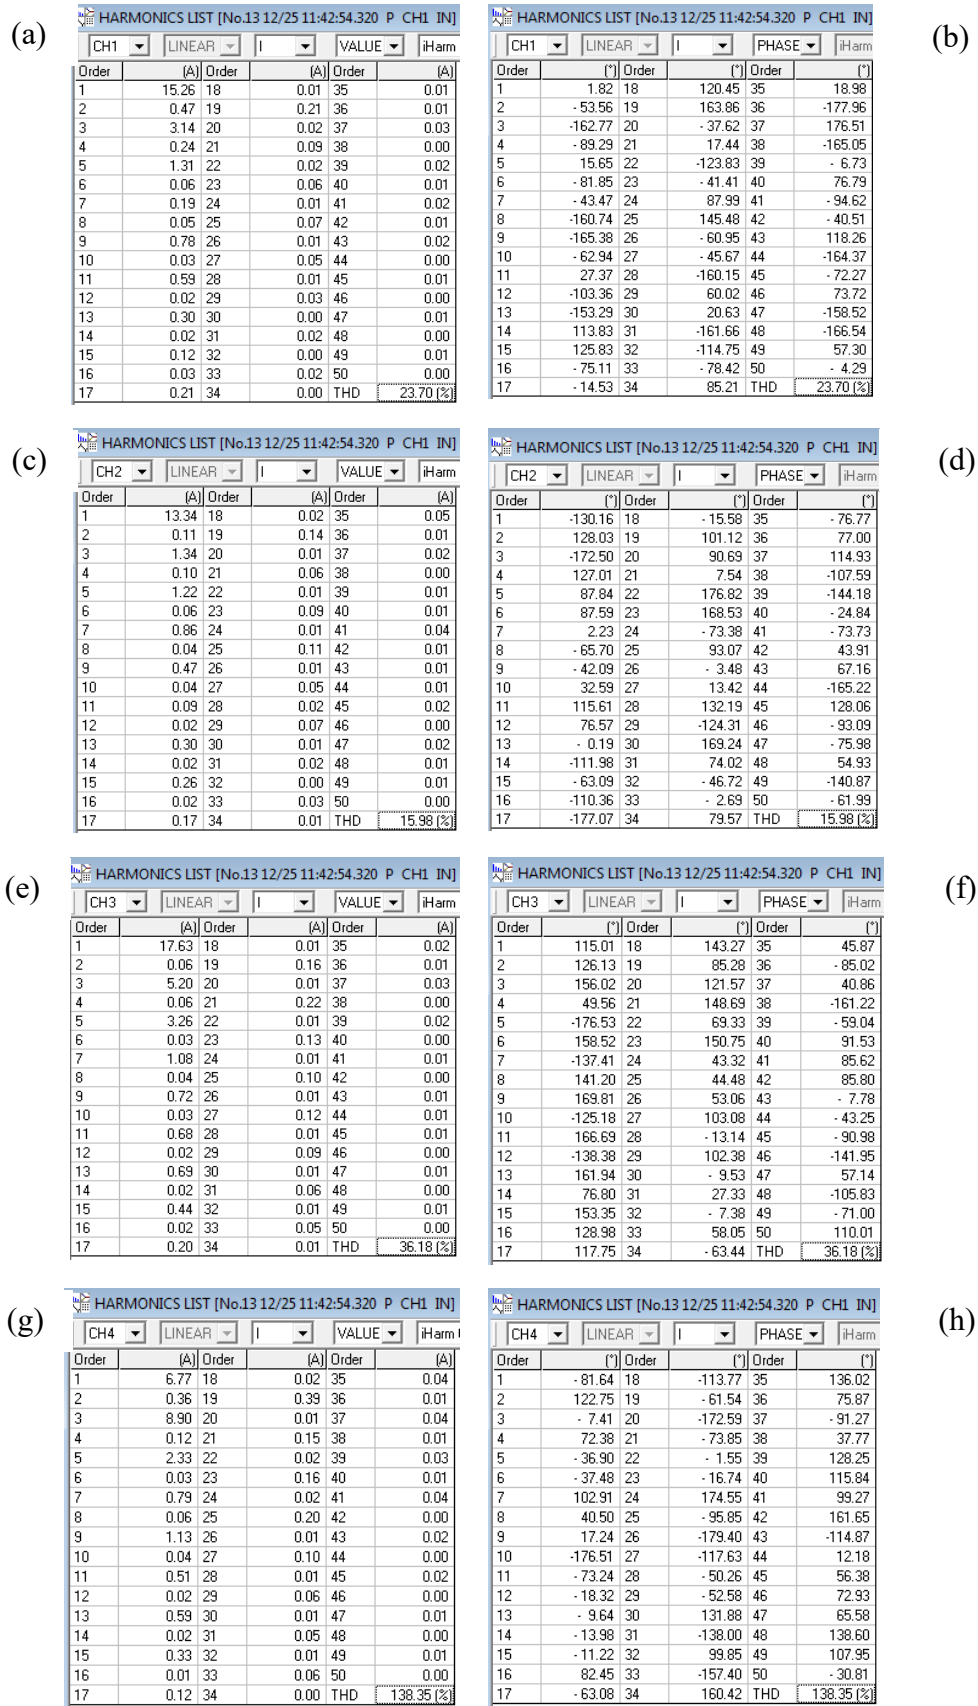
(a)

HARMONICS LIST [No.13 12/25 11:42:54.320 P CH1 IN]

CH1 | LINEAR | I | VALUE | iHarm

| Order | (A) | Order | (A) | Order | (A) |
|---|---|---|---|---|---|
| 1 | 15.26 | 18 | 0.01 | 35 | 0.01 |
| 2 | 0.47 | 19 | 0.21 | 36 | 0.01 |
| 3 | 3.14 | 20 | 0.02 | 37 | 0.03 |
| 4 | 0.24 | 21 | 0.09 | 38 | 0.00 |
| 5 | 1.31 | 22 | 0.02 | 39 | 0.02 |
| 6 | 0.06 | 23 | 0.06 | 40 | 0.01 |
| 7 | 0.19 | 24 | 0.01 | 41 | 0.02 |
| 8 | 0.05 | 25 | 0.07 | 42 | 0.01 |
| 9 | 0.78 | 26 | 0.01 | 43 | 0.02 |
| 10 | 0.03 | 27 | 0.05 | 44 | 0.00 |
| 11 | 0.59 | 28 | 0.01 | 45 | 0.01 |
| 12 | 0.02 | 29 | 0.03 | 46 | 0.00 |
| 13 | 0.30 | 30 | 0.00 | 47 | 0.01 |
| 14 | 0.02 | 31 | 0.02 | 48 | 0.00 |
| 15 | 0.12 | 32 | 0.00 | 49 | 0.01 |
| 16 | 0.03 | 33 | 0.02 | 50 | 0.00 |
| 17 | 0.21 | 34 | 0.00 | THD | 23.70 [%] |

HARMONICS LIST [No.13 12/25 11:42:54.320 P CH1 IN]

CH1 | LINEAR | I | PHASE | iHarm

| Order | (°) | Order | (°) | Order | (°) |
|---|---|---|---|---|---|
| 1 | 1.82 | 18 | 120.45 | 35 | 18.98 |
| 2 | -53.56 | 19 | 163.86 | 36 | -177.96 |
| 3 | -162.77 | 20 | -37.62 | 37 | 176.51 |
| 4 | -89.29 | 21 | 17.44 | 38 | -165.05 |
| 5 | 15.65 | 22 | -123.83 | 39 | -6.73 |
| 6 | -81.85 | 23 | -41.41 | 40 | 76.79 |
| 7 | -43.47 | 24 | 87.99 | 41 | -94.62 |
| 8 | -160.74 | 25 | 145.48 | 42 | -40.51 |
| 9 | -165.38 | 26 | -60.95 | 43 | 118.26 |
| 10 | -62.94 | 27 | -45.67 | 44 | -164.37 |
| 11 | 27.37 | 28 | -160.15 | 45 | -72.27 |
| 12 | -103.36 | 29 | 60.02 | 46 | 73.72 |
| 13 | -153.29 | 30 | 20.63 | 47 | -158.52 |
| 14 | 113.83 | 31 | -161.66 | 48 | -166.54 |
| 15 | 125.83 | 32 | -114.75 | 49 | 57.30 |
| 16 | -75.11 | 33 | -78.42 | 50 | -4.29 |
| 17 | -14.53 | 34 | 85.21 | THD | 23.70 [%] |

(b)

(c)

HARMONICS LIST [No.13 12/25 11:42:54.320 P CH1 IN]

CH2 | LINEAR | I | VALUE | iHarm

| Order | (A) | Order | (A) | Order | (A) |
|---|---|---|---|---|---|
| 1 | 13.34 | 18 | 0.02 | 35 | 0.05 |
| 2 | 0.11 | 19 | 0.14 | 36 | 0.01 |
| 3 | 1.34 | 20 | 0.01 | 37 | 0.02 |
| 4 | 0.10 | 21 | 0.06 | 38 | 0.00 |
| 5 | 1.22 | 22 | 0.01 | 39 | 0.01 |
| 6 | 0.06 | 23 | 0.09 | 40 | 0.01 |
| 7 | 0.86 | 24 | 0.01 | 41 | 0.04 |
| 8 | 0.04 | 25 | 0.11 | 42 | 0.01 |
| 9 | 0.47 | 26 | 0.01 | 43 | 0.01 |
| 10 | 0.04 | 27 | 0.05 | 44 | 0.01 |
| 11 | 0.09 | 28 | 0.02 | 45 | 0.02 |
| 12 | 0.02 | 29 | 0.07 | 46 | 0.00 |
| 13 | 0.30 | 30 | 0.01 | 47 | 0.02 |
| 14 | 0.02 | 31 | 0.02 | 48 | 0.01 |
| 15 | 0.26 | 32 | 0.00 | 49 | 0.01 |
| 16 | 0.02 | 33 | 0.03 | 50 | 0.00 |
| 17 | 0.17 | 34 | 0.01 | THD | 15.98 [%] |

HARMONICS LIST [No.13 12/25 11:42:54.320 P CH1 IN]

CH2 | LINEAR | I | PHASE | iHarm

| Order | (°) | Order | (°) | Order | (°) |
|---|---|---|---|---|---|
| 1 | -130.16 | 18 | -15.58 | 35 | -76.77 |
| 2 | 128.03 | 19 | 101.12 | 36 | 77.00 |
| 3 | -172.50 | 20 | 90.69 | 37 | 114.93 |
| 4 | 127.01 | 21 | 7.54 | 38 | -107.59 |
| 5 | 87.84 | 22 | 176.82 | 39 | -144.18 |
| 6 | 87.59 | 23 | 168.53 | 40 | -24.84 |
| 7 | 2.23 | 24 | -73.38 | 41 | -73.73 |
| 8 | -65.70 | 25 | 93.07 | 42 | 43.91 |
| 9 | -42.09 | 26 | -3.48 | 43 | 67.16 |
| 10 | 32.59 | 27 | 13.42 | 44 | -165.22 |
| 11 | 115.61 | 28 | 132.19 | 45 | 128.06 |
| 12 | 76.57 | 29 | -124.31 | 46 | -93.09 |
| 13 | -0.19 | 30 | 169.24 | 47 | -75.98 |
| 14 | -111.98 | 31 | 74.02 | 48 | 54.93 |
| 15 | -63.09 | 32 | -46.72 | 49 | -140.87 |
| 16 | -110.36 | 33 | -2.69 | 50 | -61.99 |
| 17 | -177.07 | 34 | 79.57 | THD | 15.98 [%] |

(d)

(e)

HARMONICS LIST [No.13 12/25 11:42:54.320 P CH1 IN]

CH3 | LINEAR | I | VALUE | iHarm

| Order | (A) | Order | (A) | Order | (A) |
|---|---|---|---|---|---|
| 1 | 17.63 | 18 | 0.01 | 35 | 0.02 |
| 2 | 0.06 | 19 | 0.16 | 36 | 0.01 |
| 3 | 5.20 | 20 | 0.01 | 37 | 0.03 |
| 4 | 0.06 | 21 | 0.22 | 38 | 0.00 |
| 5 | 3.26 | 22 | 0.01 | 39 | 0.02 |
| 6 | 0.03 | 23 | 0.13 | 40 | 0.00 |
| 7 | 1.08 | 24 | 0.01 | 41 | 0.01 |
| 8 | 0.04 | 25 | 0.10 | 42 | 0.00 |
| 9 | 0.72 | 26 | 0.01 | 43 | 0.01 |
| 10 | 0.03 | 27 | 0.12 | 44 | 0.01 |
| 11 | 0.68 | 28 | 0.01 | 45 | 0.01 |
| 12 | 0.02 | 29 | 0.09 | 46 | 0.00 |
| 13 | 0.69 | 30 | 0.01 | 47 | 0.01 |
| 14 | 0.02 | 31 | 0.06 | 48 | 0.00 |
| 15 | 0.44 | 32 | 0.01 | 49 | 0.01 |
| 16 | 0.02 | 33 | 0.05 | 50 | 0.00 |
| 17 | 0.20 | 34 | 0.01 | THD | 36.18 [%] |

HARMONICS LIST [No.13 12/25 11:42:54.320 P CH1 IN]

CH3 | LINEAR | I | PHASE | iHarm

| Order | (°) | Order | (°) | Order | (°) |
|---|---|---|---|---|---|
| 1 | 115.01 | 18 | 143.27 | 35 | 45.87 |
| 2 | 126.13 | 19 | 85.28 | 36 | -85.02 |
| 3 | 156.02 | 20 | 121.57 | 37 | 40.86 |
| 4 | 49.56 | 21 | 148.69 | 38 | -161.22 |
| 5 | -176.53 | 22 | 69.33 | 39 | -59.04 |
| 6 | 158.52 | 23 | 150.75 | 40 | 91.53 |
| 7 | -137.41 | 24 | 43.32 | 41 | 85.62 |
| 8 | 141.20 | 25 | 44.48 | 42 | 85.80 |
| 9 | 169.81 | 26 | 53.06 | 43 | -7.78 |
| 10 | -125.18 | 27 | 103.08 | 44 | -43.25 |
| 11 | 166.69 | 28 | -13.14 | 45 | -90.98 |
| 12 | -138.38 | 29 | 102.38 | 46 | -141.95 |
| 13 | 161.94 | 30 | -9.53 | 47 | 57.14 |
| 14 | 76.80 | 31 | 27.33 | 48 | -105.83 |
| 15 | 153.35 | 32 | -7.38 | 49 | -71.00 |
| 16 | 128.98 | 33 | 58.05 | 50 | 110.01 |
| 17 | 117.75 | 34 | -63.44 | THD | 36.18 [%] |

(f)

(g)

HARMONICS LIST [No.13 12/25 11:42:54.320 P CH1 IN]

CH4 | LINEAR | I | VALUE | iHarm

| Order | (A) | Order | (A) | Order | (A) |
|---|---|---|---|---|---|
| 1 | 6.77 | 18 | 0.02 | 35 | 0.04 |
| 2 | 0.36 | 19 | 0.39 | 36 | 0.01 |
| 3 | 8.90 | 20 | 0.01 | 37 | 0.04 |
| 4 | 0.12 | 21 | 0.15 | 38 | 0.01 |
| 5 | 2.33 | 22 | 0.02 | 39 | 0.03 |
| 6 | 0.03 | 23 | 0.16 | 40 | 0.01 |
| 7 | 0.79 | 24 | 0.02 | 41 | 0.04 |
| 8 | 0.06 | 25 | 0.20 | 42 | 0.00 |
| 9 | 1.13 | 26 | 0.01 | 43 | 0.02 |
| 10 | 0.04 | 27 | 0.10 | 44 | 0.00 |
| 11 | 0.51 | 28 | 0.01 | 45 | 0.02 |
| 12 | 0.02 | 29 | 0.06 | 46 | 0.00 |
| 13 | 0.59 | 30 | 0.01 | 47 | 0.01 |
| 14 | 0.02 | 31 | 0.05 | 48 | 0.00 |
| 15 | 0.33 | 32 | 0.01 | 49 | 0.01 |
| 16 | 0.01 | 33 | 0.06 | 50 | 0.00 |
| 17 | 0.12 | 34 | 0.00 | THD | 138.35 [%] |

HARMONICS LIST [No.13 12/25 11:42:54.320 P CH1 IN]

CH4 | LINEAR | I | PHASE | iHarm

| Order | (°) | Order | (°) | Order | (°) |
|---|---|---|---|---|---|
| 1 | -81.64 | 18 | -113.77 | 35 | 136.02 |
| 2 | 122.75 | 19 | -61.54 | 36 | 75.87 |
| 3 | -7.41 | 20 | -172.59 | 37 | -91.27 |
| 4 | 72.38 | 21 | -73.85 | 38 | 37.77 |
| 5 | -36.90 | 22 | -1.55 | 39 | 128.25 |
| 6 | -37.48 | 23 | -16.74 | 40 | 115.84 |
| 7 | 102.91 | 24 | 174.55 | 41 | 99.27 |
| 8 | 40.50 | 25 | -95.85 | 42 | 161.65 |
| 9 | 17.24 | 26 | -179.40 | 43 | -114.87 |
| 10 | -176.51 | 27 | -117.63 | 44 | 12.18 |
| 11 | -73.24 | 28 | -50.26 | 45 | 56.38 |
| 12 | -18.32 | 29 | -52.58 | 46 | 72.93 |
| 13 | -9.64 | 30 | 131.88 | 47 | 65.58 |
| 14 | -13.98 | 31 | -138.00 | 48 | 138.60 |
| 15 | -11.22 | 32 | 99.85 | 49 | 107.95 |
| 16 | 82.45 | 33 | -157.40 | 50 | -30.81 |
| 17 | -63.08 | 34 | 160.42 | THD | 138.35 [%] |

(h)